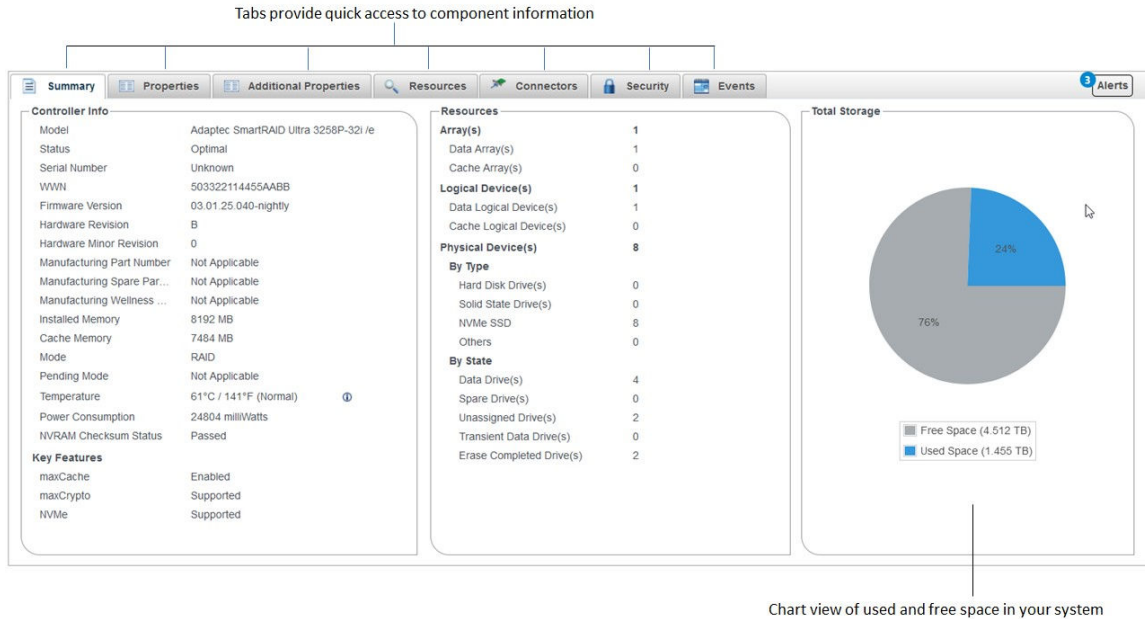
Tabs provide quick access to component information

Summary | Properties | Additional Properties | Resources | Connectors | Security | Events

3 Alerts

Controller Info

| | |
|---|---|
| Model | Adaptec SmartRAID Ultra 3258P-32i /e |
| Status | Optimal |
| Serial Number | Unknown |
| WWN | 503322114455AABB |
| Firmware Version | 03.01.25.040-nightly |
| Hardware Revision | B |
| Hardware Minor Revision | 0 |
| Manufacturing Part Number | Not Applicable |
| Manufacturing Spare Par... | Not Applicable |
| Manufacturing Wellness ... | Not Applicable |
| Installed Memory | 8192 MB |
| Cache Memory | 7484 MB |
| Mode | RAID |
| Pending Mode | Not Applicable |
| Temperature | 61°C / 141°F (Normal) |
| Power Consumption | 24804 milliWatts |
| NVRAM Checksum Status | Passed |

Key Features

| | |
|---|---|
| maxCache | Enabled |
| maxCrypto | Supported |
| NVMe | Supported |

Resources

| | |
|---|---|
| Array(s) | 1 |
| Data Array(s) | 1 |
| Cache Array(s) | 0 |
| Logical Device(s) | 1 |
| Data Logical Device(s) | 1 |
| Cache Logical Device(s) | 0 |
| Physical Device(s) | 8 |
| By Type | |
| Hard Disk Drive(s) | 0 |
| Solid State Drive(s) | 0 |
| NVMe SSD | 8 |
| Others | 0 |
| By State | |
| Data Drive(s) | 4 |
| Spare Drive(s) | 0 |
| Unassigned Drive(s) | 2 |
| Transient Data Drive(s) | 0 |
| Erase Completed Drive(s) | 2 |

Total Storage

24%

76%

Free Space (4.512 TB)
Used Space (1.455 TB)

Chart view of used and free space in your system